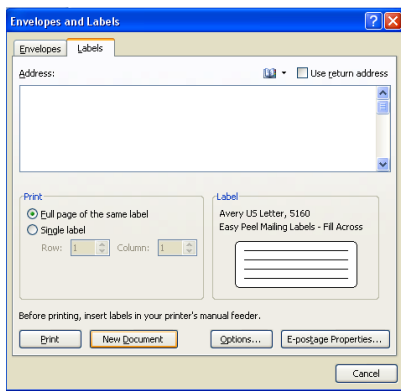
Envelopes and Labels

Envelopes Labels

Address:

Use return address

Print

Full page of the same label

Single label

Row: 1 Column: 1

Label

Avery US Letter, 5160

Easy Peel Mailing Labels - Fill Across

Before printing, insert labels in your printer's manual feeder.

Print New Document Options... E-postage Properties...

Cancel